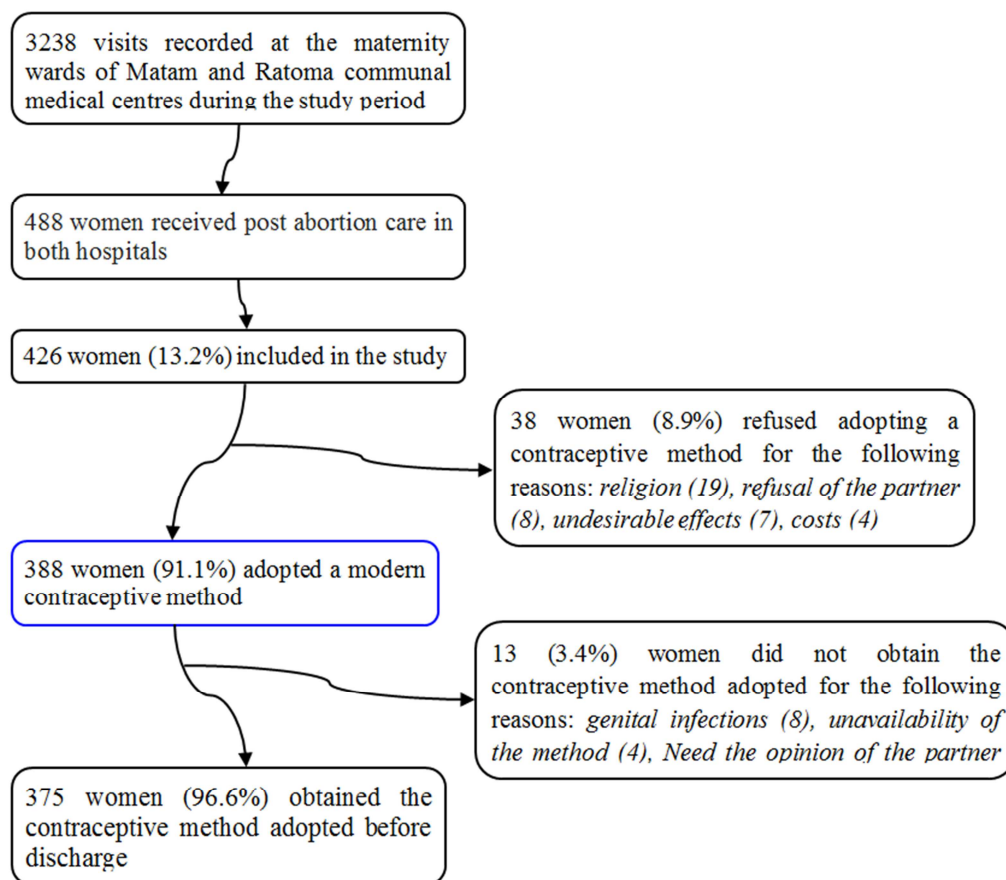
3238 visits recorded at the maternity wards of Matam and Ratoma communal medical centres during the study period

488 women received post abortion care in both hospitals

426 women (13.2%) included in the study

38 women (8.9%) refused adopting a contraceptive method for the following reasons: religion (19), refusal of the partner (8), undesirable effects (7), costs (4)

388 women (91.1%) adopted a modern contraceptive method

13 (3.4%) women did not obtain the contraceptive method adopted for the following reasons: genital infections (8), unavailability of the method (4), Need the opinion of the partner

375 women (96.6%) obtained the contraceptive method adopted before discharge